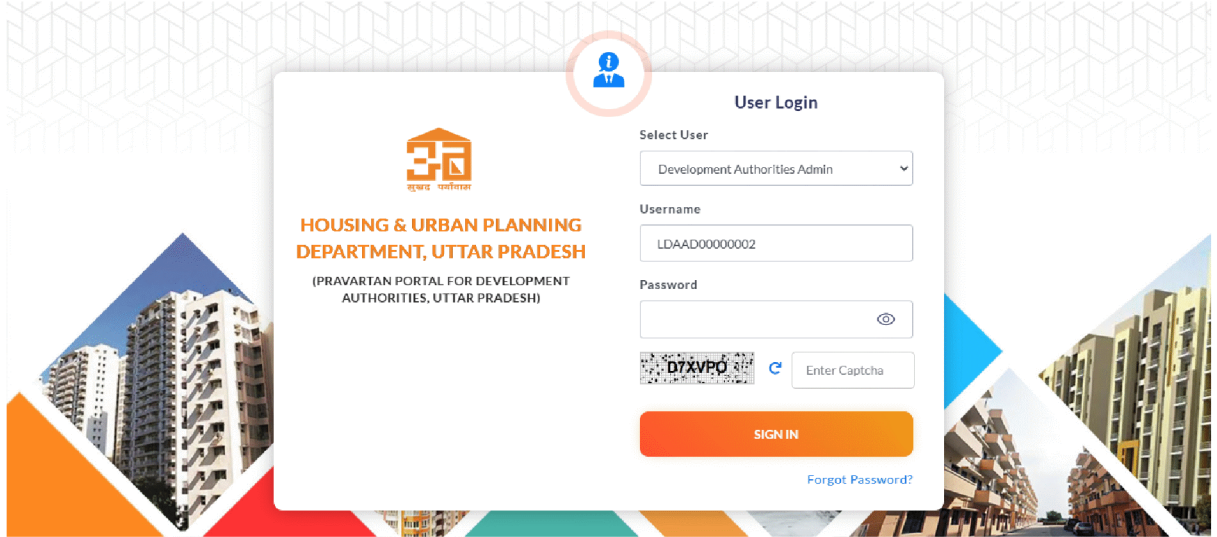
सुखद पर्यावास

HOUSING & URBAN PLANNING DEPARTMENT, UTTAR PRADESH

(PRAVARTAN PORTAL FOR DEVELOPMENT AUTHORITIES, UTTAR PRADESH)

User Login

Select User

Development Authorities Admin

Username

LDAAD00000002

Password

D7XVPO

Enter Captcha

SIGN IN

Forgot Password?